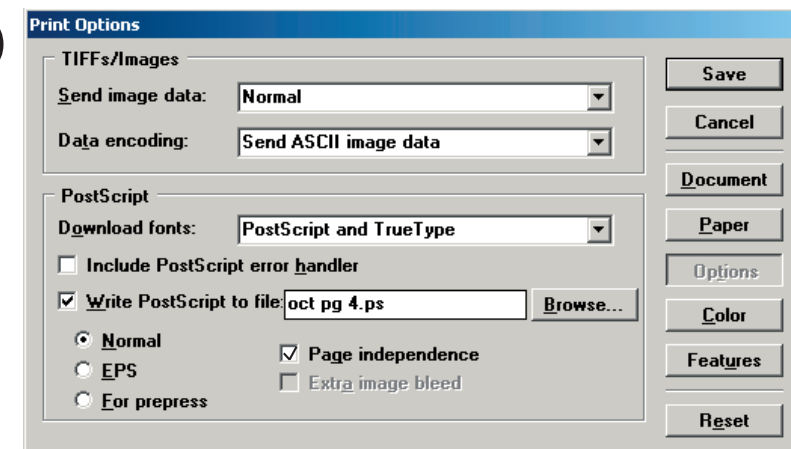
Print Options

TIFFs/Images

Send image data: Normal

Data encoding: Send ASCII image data

PostScript

Download fonts: PostScript and TrueType

Include PostScript error handler

Write PostScript to file: oct pg 4.ps

Browse...

Normal

EPS

For prepress

Page independence

Extra image bleed

Save

Cancel

Document

Paper

Options

Color

Features

Reset